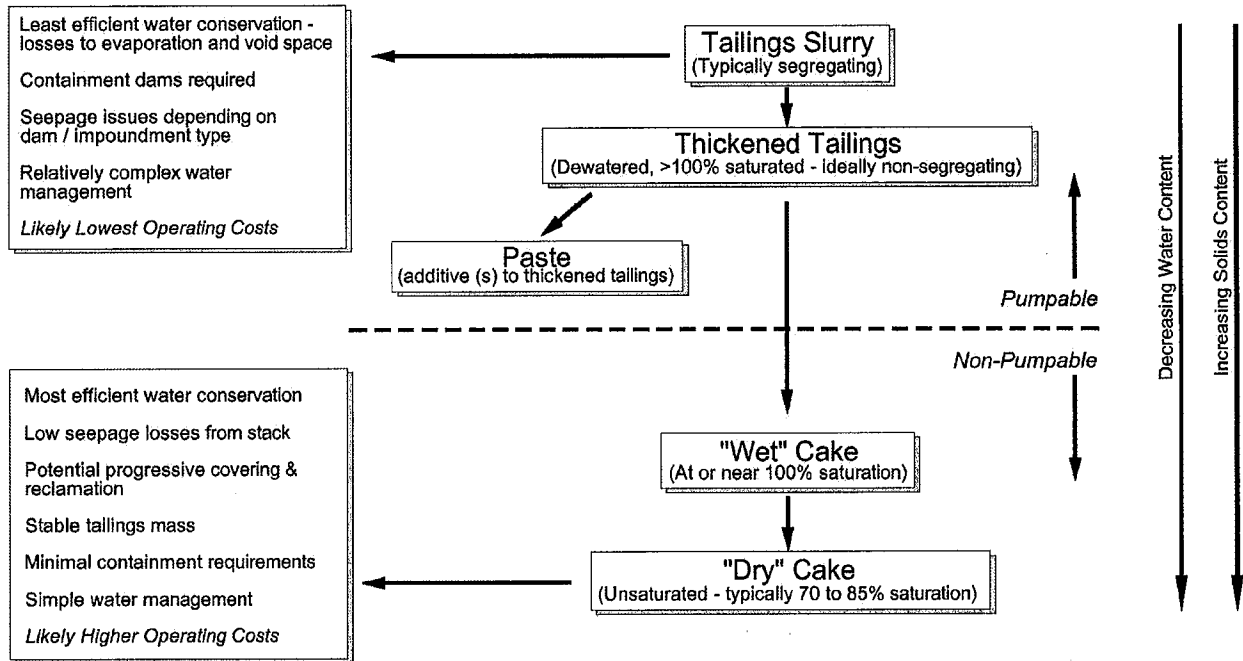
Least efficient water conservation - losses to evaporation and void space

Containment dams required

Seepage issues depending on dam / impoundment type

Relatively complex water management

*Likely Lowest Operating Costs*

Tailings Slurry
(Typically segregating)

Thickened Tailings
(Dewatered, >100% saturated - ideally non-segregating)

Paste
(additive (s) to thickened tailings)

*Pumpable*

*Non-Pumpable*

Decreasing Water Content

Increasing Solids Content

Most efficient water conservation

Low seepage losses from stack

Potential progressive covering & reclamation

Stable tailings mass

Minimal containment requirements

Simple water management

*Likely Higher Operating Costs*

"Wet" Cake
(At or near 100% saturation)

"Dry" Cake
(Unsaturated - typically 70 to 85% saturation)